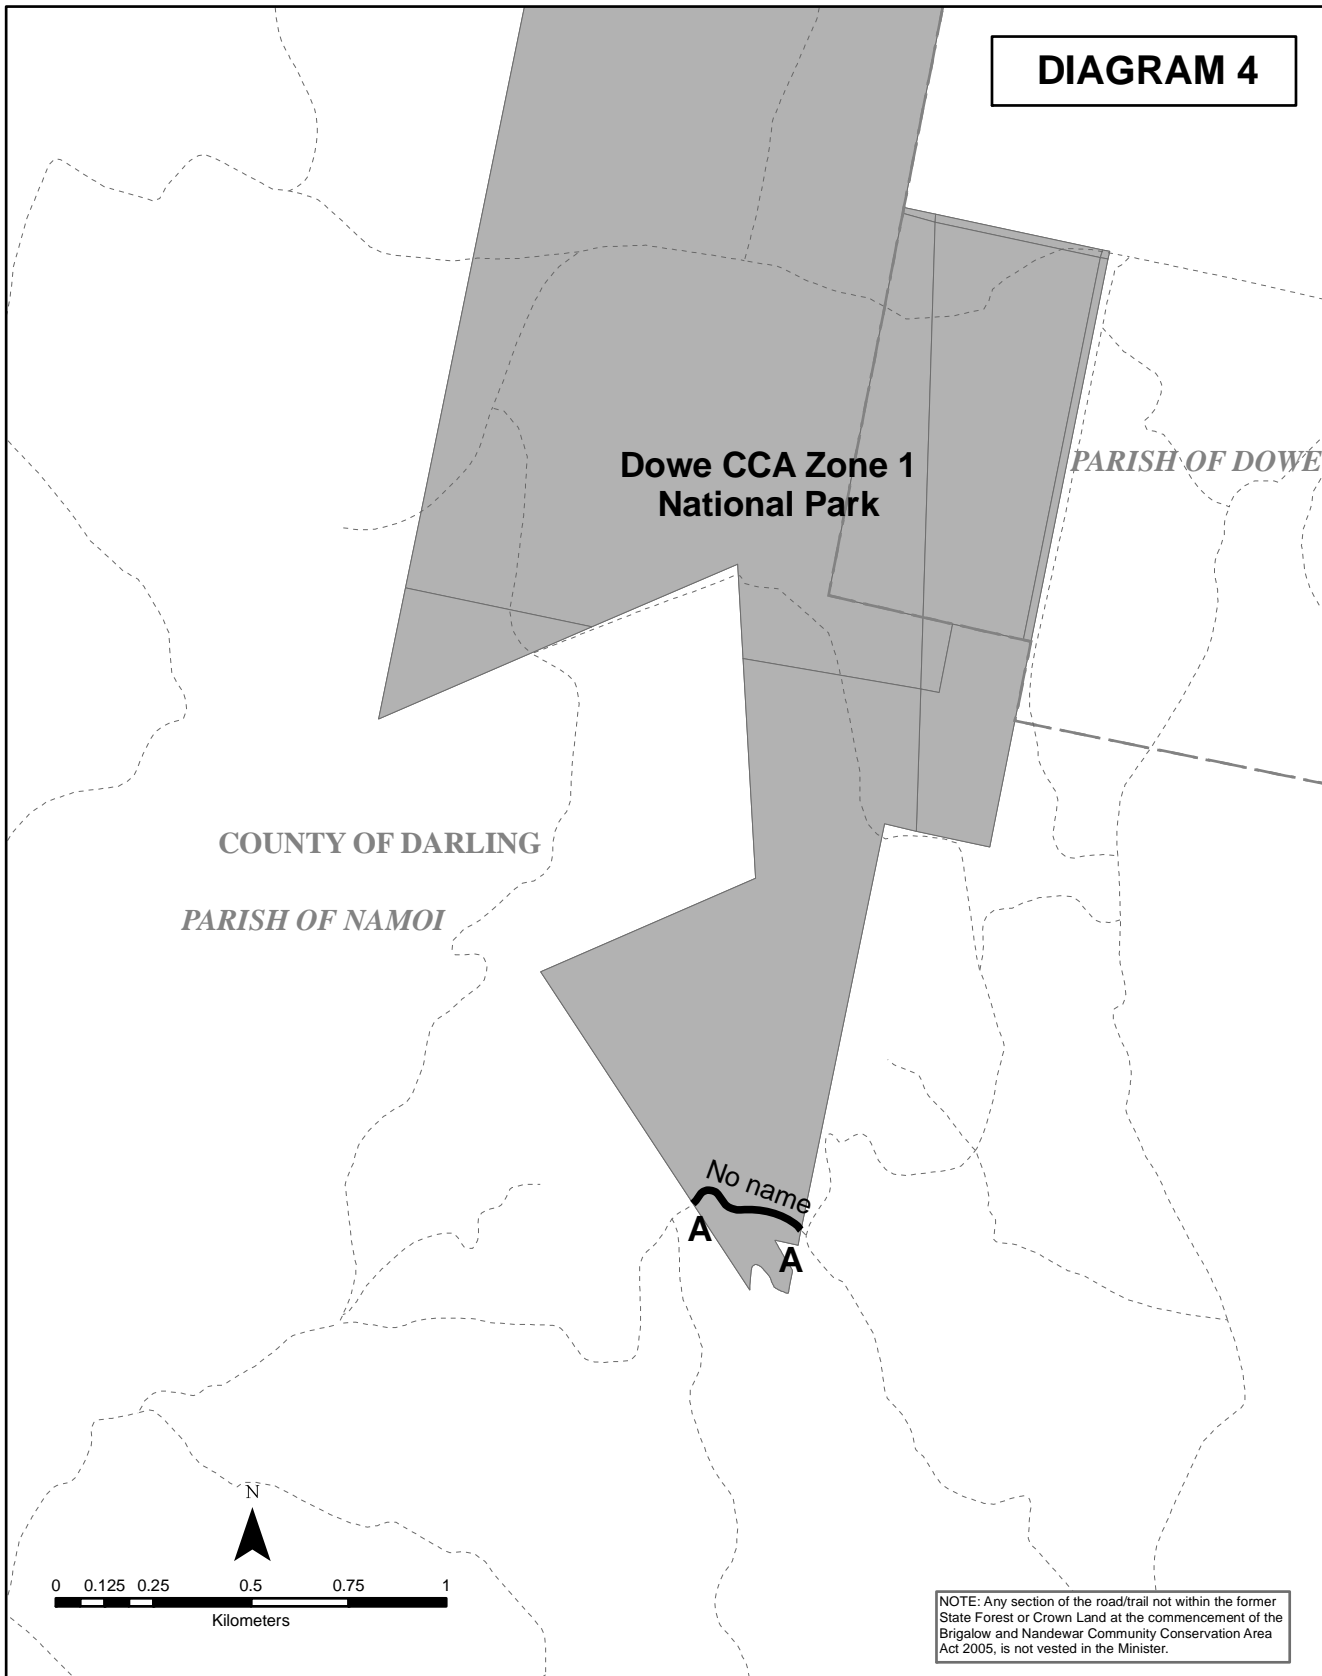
DIAGRAM 4

Dowe CCA Zone 1
National Park

PARISH OF DOWE

COUNTY OF DARLING

PARISH OF NAMOI

No name

A

A

N

0 0.125 0.25 0.5 0.75 1
Kilometers

NOTE: Any section of the road/trail not within the former State Forest or Crown Land at the commencement of the Brigalow and Nandewar Community Conservation Area Act 2005, is not vested in the Minister.